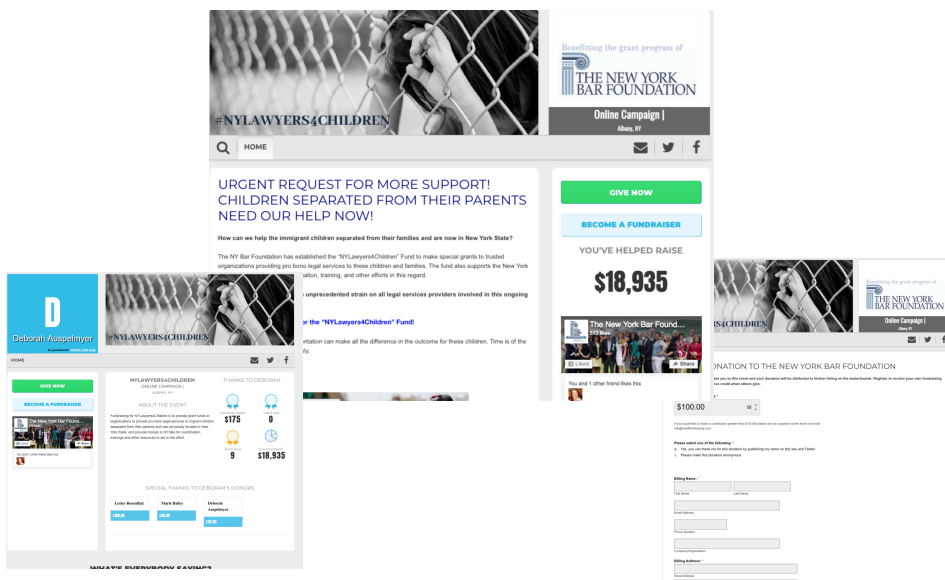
#NYLAWYERS4CHILDREN

Benefitting the grant program of

THE NEW YORK BAR FOUNDATION

Online Campaign |
Albany, NY

HOME

URGENT REQUEST FOR MORE SUPPORT! CHILDREN SEPARATED FROM THEIR PARENTS NEED OUR HELP NOW!

How can we help the immigrant children separated from their families and are now in New York State?

The NY Bar Foundation has established the "NYLawyers4Children" Fund to make special grants to trusted organizations providing pro bono legal services to these children and families. The fund also supports the New York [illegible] ation, training, and other efforts in this regard.

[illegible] unprecedented strain on all legal services providers involved in this ongoing

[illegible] for the "NYLawyers4Children" Fund!

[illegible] ntation can make all the difference in the outcome for these children. Time is of the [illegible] ly.

GIVE NOW

BECOME A FUNDRAISER

YOU'VE HELPED RAISE

$18,935

The New York Bar Found...

Liked

Share

You and 1 other friend likes this

D

Deborah Auspelmyer

#NYLAWYERS4CHILDREN

HOME

GIVE NOW

BECOME A FUNDRAISER

NYLAWYERS4CHILDREN
ONLINE CAMPAIGN |
ALBANY, NY

ABOUT THE EVENT

Fundraising for NYLawyers4Children is to provide grant funds to organizations to provide pro bono legal services to migrant children separated from their parents and now physically located in New York State, and provide monies to NYSBA for coordination, trainings and other resources to aid in this effort.

THANKS TO DEBORAH

$175

0

9

$18,935

SPECIAL THANKS TO DEBORAH'S DONORS

Lesley Rosenthal
$100.00

Marie Bailey
$50.00

Deborah Auspelmyer
$25.00

WHAT'S EVERYBODY SAYING?

Benefitting the grant program of

THE NEW YORK BAR FOUNDATION

Online Campaign |

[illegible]NATION TO THE NEW YORK BAR FOUNDATION

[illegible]

$100.00

Please select one of the following:
Yes, you can thank me for this donation by publishing my name on this site and Twitter.
Please make this donation anonymous.

Billing Name:
First Name
Last Name
Email Address
Phone Number
Company/Organization
Billing Address:
Street Address